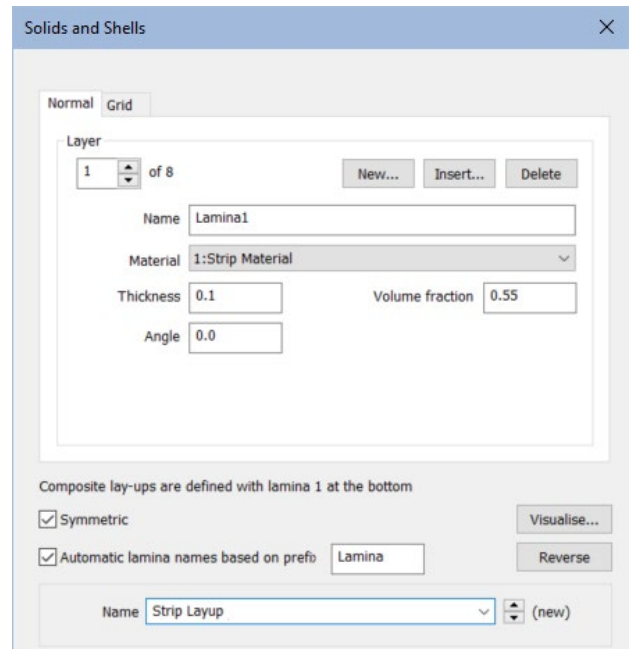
Solids and Shells

Normal Grid

Layer

1 of 8

New... Insert... Delete

Name Lamina1

Material 1:Strip Material

Thickness 0.1

Volume fraction 0.55

Angle 0.0

Composite lay-ups are defined with lamina 1 at the bottom

Symmetric

Visualise...

Automatic lamina names based on prefb Lamina

Reverse

Name Strip Layup (new)